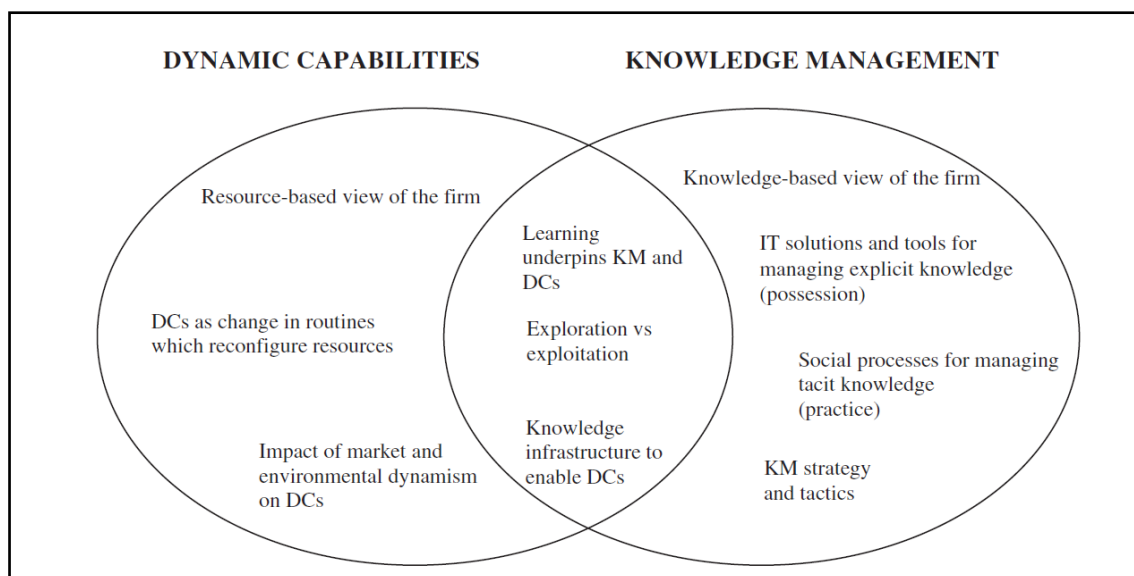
DYNAMIC CAPABILITIES

KNOWLEDGE MANAGEMENT

Resource-based view of the firm

DCs as change in routines which reconfigure resources

Impact of market and environmental dynamism on DCs

Learning underpins KM and DCs

Exploration vs exploitation

Knowledge infrastructure to enable DCs

Knowledge-based view of the firm

IT solutions and tools for managing explicit knowledge (possession)

Social processes for managing tacit knowledge (practice)

KM strategy and tactics